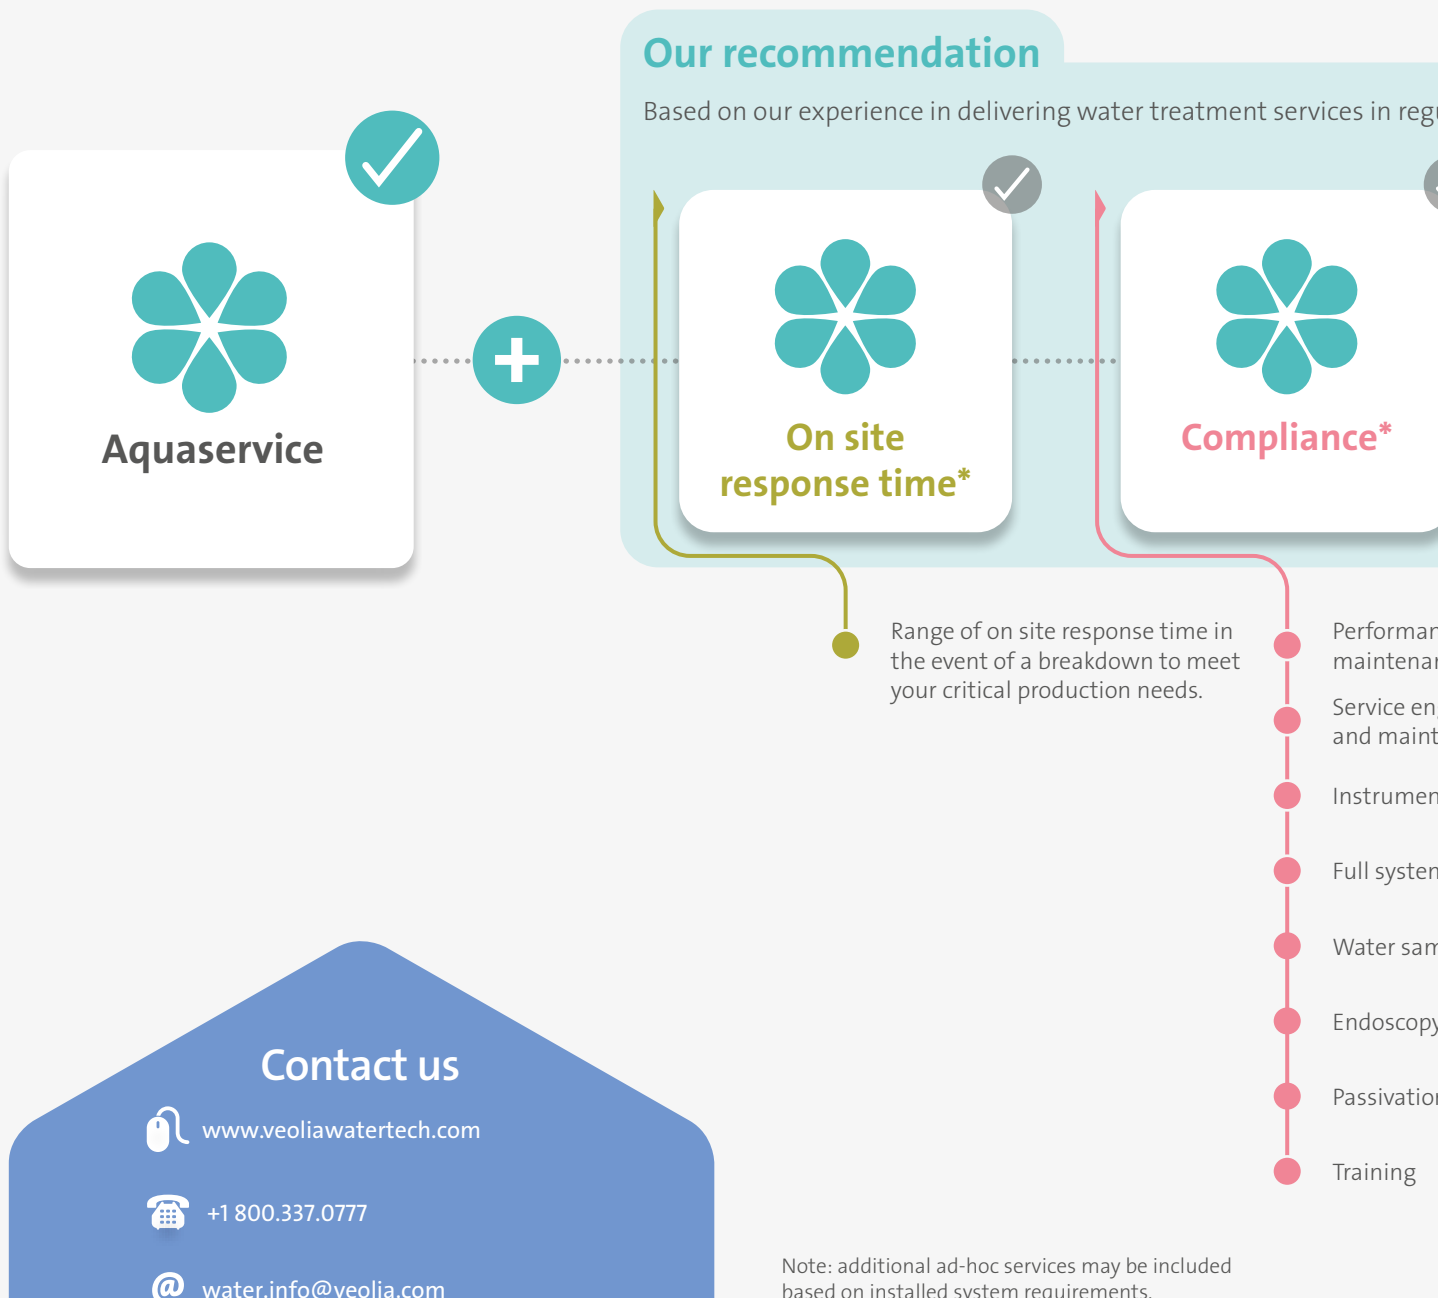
Our recommendation

Based on our experience in delivering water treatment services in regu

Aquaservice

On site response time*

Compliance*

Range of on site response time in the event of a breakdown to meet your critical production needs.

Performar maintenar

Service en and maint

Instrumen

Full systen

Water sam

Endoscopy

Passivation

Training

Contact us

www.veoliawatertech.com

+1 800.337.0777

water.info@veolia.com

Note: additional ad-hoc services may be included based on installed system requirements.